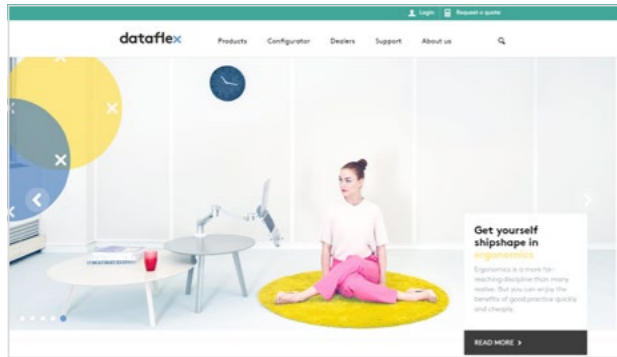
Login Request a quote

dataflex Products Configurator Dealers Support About us

Get yourself shipshape in ergonomics

Ergonomics is a more far-reaching discipline than many realise. But you can enjoy the benefits of good practice quickly and cheaply.

READ MORE >